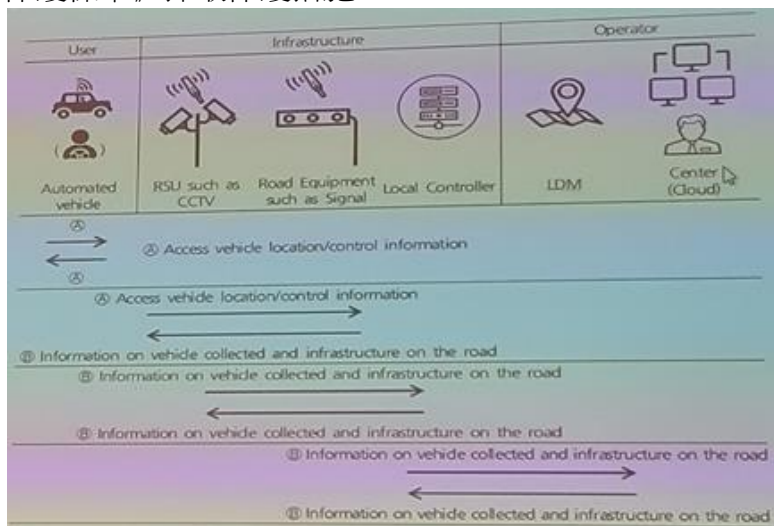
| User | Infrastructure | | | Operator | |
|---|---|---|---|---|---|
| Automated vehicle | RSU such as CCTV | Road Equipment such as Signal | Local Controller | LDM | Center (Cloud) |

Ⓐ

Ⓐ

Ⓐ Access vehicle location/control information

Ⓐ Access vehide location/control information

Ⓑ Information on vehide collected and infrastructure on the road

Ⓑ Information on vehide collected and infrastructure on the road

Ⓑ Information on vehide collected and infrastructure on the road

Ⓒ Information on vehide collected and infrastructure on the road

Ⓒ Information on vehide collected and infrastructure on the road